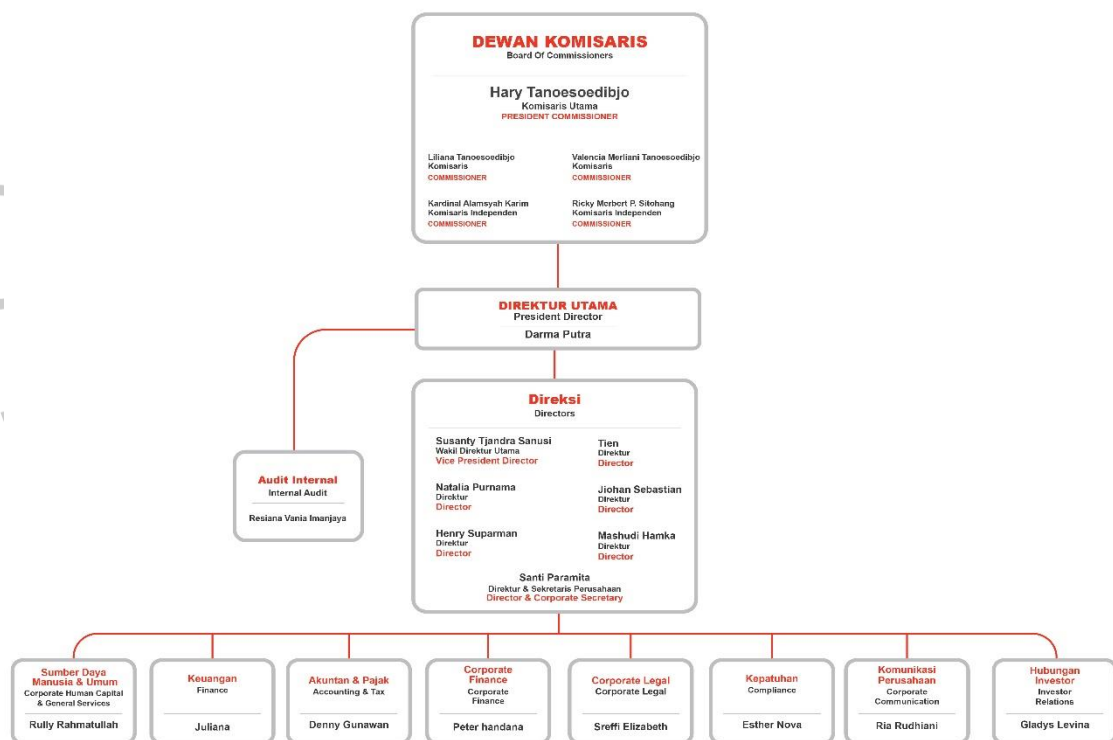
DEWAN KOMISARIS
Board Of Commissioners

Hary Tanoesoedibjo
Komisaris Utama
PRESIDENT COMMISSIONER

Liliana Tanoesoedibjo
Komisaris
COMMISSIONER

Valencia Merliani Tanoesoedibjo
Komisaris
COMMISSIONER

Kardinal Alamsyah Karim
Komisaris Independen
COMMISSIONER

Ricky Merbert P. Sitohang
Komisaris Independen
COMMISSIONER

DIREKTUR UTAMA
President Director
Darma Putra

Audit Internal
Internal Audit
Resiana Vania Imanjaya

Direksi
Directors

Susanty Tjandra Sanusi
Wakil Direktur Utama
Vice President Director

Tien
Direktur
Director

Natalia Purnama
Direktur
Director

Jiohan Sebastian
Direktur
Director

Henry Suparman
Direktur
Director

Mashudi Hamka
Direktur
Director

Santi Paramita
Direktur & Sekretaris Perusahaan
Director & Corporate Secretary

Sumber Daya Manusia & Umum
Corporate Human Capital & General Services
Rully Rahmatullah

Keuangan
Finance
Juliana

Akuntan & Pajak
Accounting & Tax
Denny Gunawan

Corporate Finance
Corporate Finance
Peter handana

Corporate Legal
Corporate Legal
Sreffi Elizabeth

Kapatuhan
Compliance
Esther Nova

Komunikasi Perusahaan
Corporate Communication
Ria Rudhiani

Hubungan Investor
Investor Relations
Gladys Levina